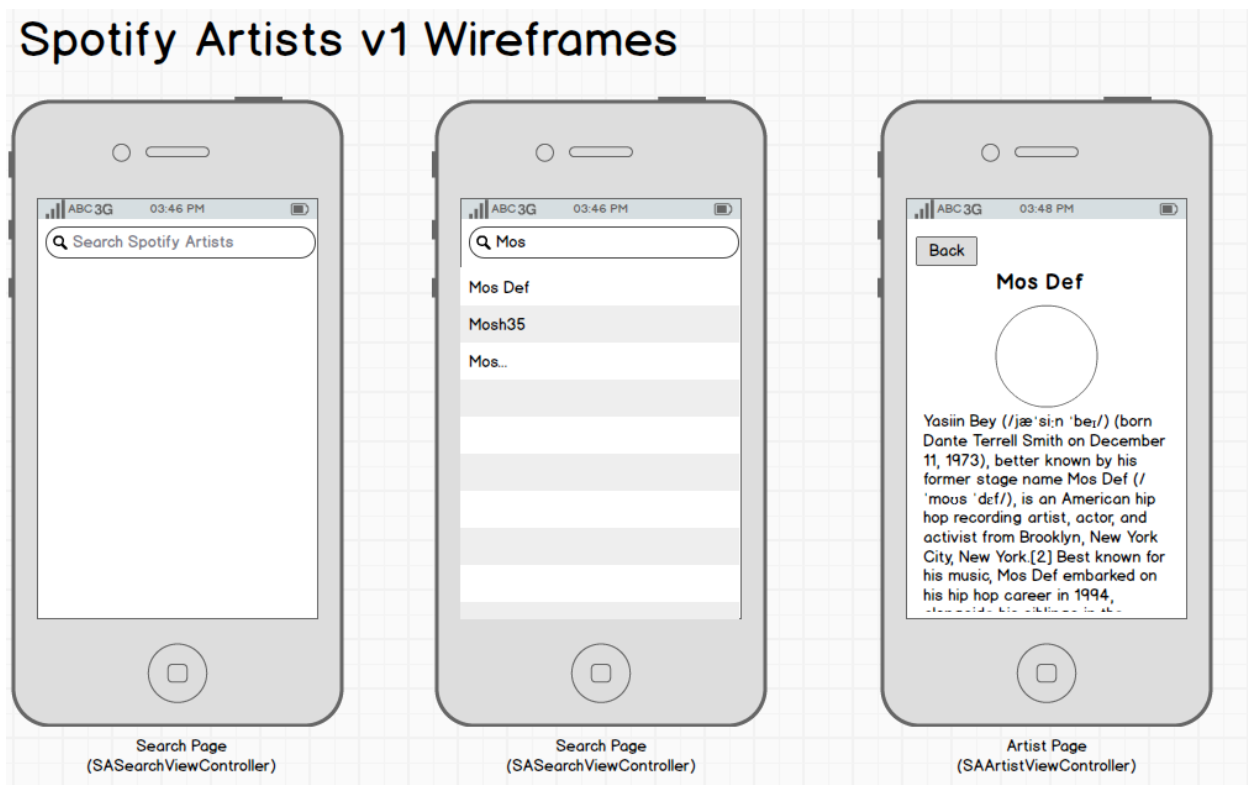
Spotify Artists v1 Wireframes

ABC 3G 03:46 PM

Search Spotify Artists

Search Page
(SASearchViewController)

ABC 3G 03:46 PM

Mos

Mos Def

Mosh35

Mos...

Search Page
(SASearchViewController)

ABC 3G 03:48 PM

Back

Mos Def

Yasiin Bey (/jæˈsiːn ˈbeɪ/) (born Dante Terrell Smith on December 11, 1973), better known by his former stage name Mos Def (/ˈmoʊs ˈdɛf/), is an American hip hop recording artist, actor, and activist from Brooklyn, New York City, New York.[2] Best known for his music, Mos Def embarked on his hip hop career in 1994, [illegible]

Artist Page
(SAArtistViewController)